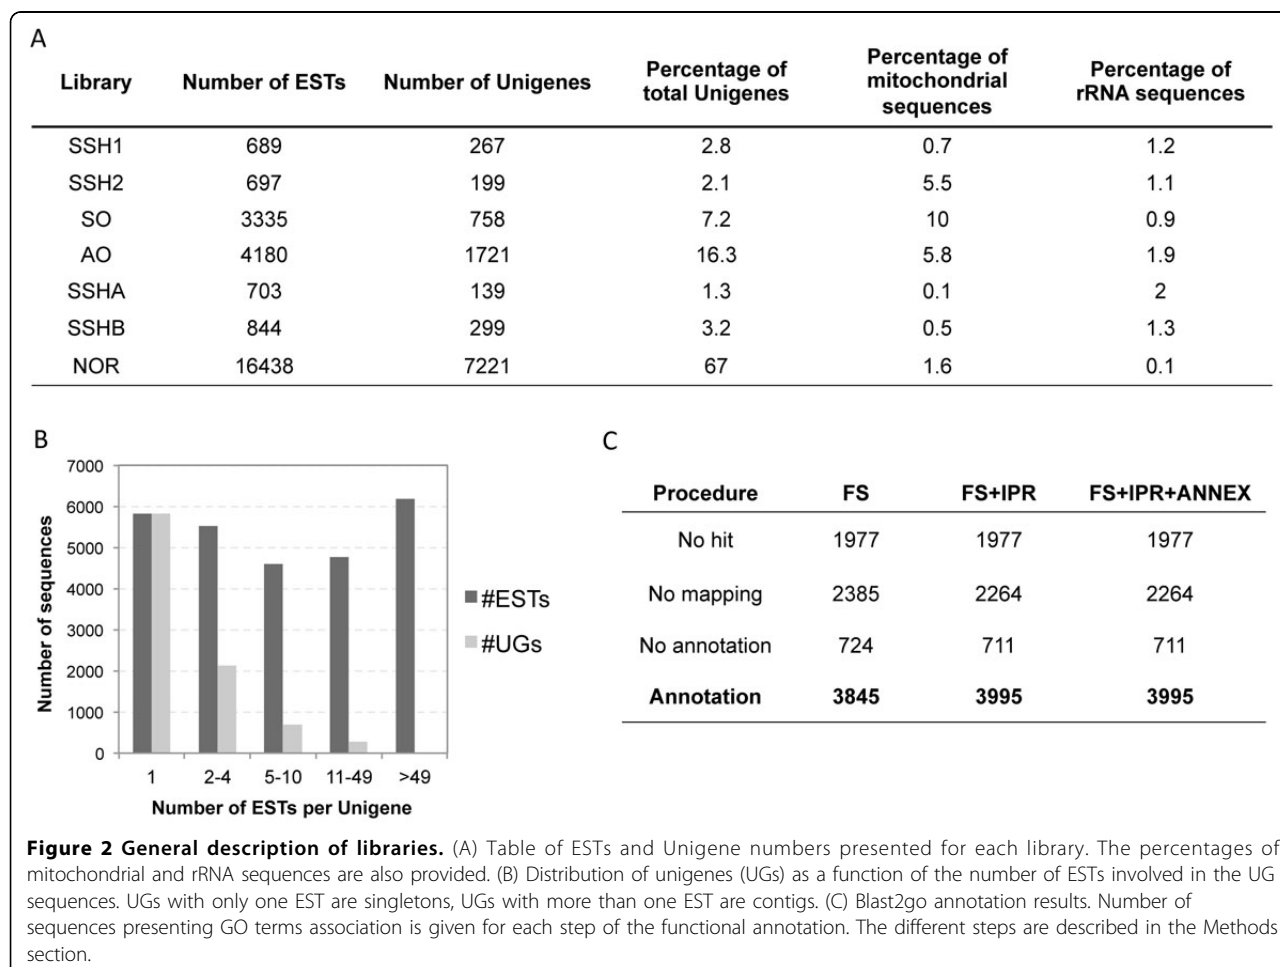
A

| Library | Number of ESTs | Number of Unigenes | Percentage of total Unigenes | Percentage of mitochondrial sequences | Percentage of rRNA sequences |
|---|---|---|---|---|---|
| SSH1 | 689 | 267 | 2.8 | 0.7 | 1.2 |
| SSH2 | 697 | 199 | 2.1 | 5.5 | 1.1 |
| SO | 3335 | 758 | 7.2 | 10 | 0.9 |
| AO | 4180 | 1721 | 16.3 | 5.8 | 1.9 |
| SSHA | 703 | 139 | 1.3 | 0.1 | 2 |
| SSHB | 844 | 299 | 3.2 | 0.5 | 1.3 |
| NOR | 16438 | 7221 | 67 | 1.6 | 0.1 |

B

7000
6000
5000
4000
3000
2000
1000
0
Number of sequences
1 2-4 5-10 11-49 >49
Number of ESTs per Unigene
#ESTs
#UGs

C

| Procedure | FS | FS+IPR | FS+IPR+ANNEX |
|---|---|---|---|
| No hit | 1977 | 1977 | 1977 |
| No mapping | 2385 | 2264 | 2264 |
| No annotation | 724 | 711 | 711 |
| **Annotation** | **3845** | **3995** | **3995** |

**Figure 2 General description of libraries.** (A) Table of ESTs and Unigene numbers presented for each library. The percentages of mitochondrial and rRNA sequences are also provided. (B) Distribution of unigenes (UGs) as a function of the number of ESTs involved in the UG sequences. UGs with only one EST are singletons, UGs with more than one EST are contigs. (C) Blast2go annotation results. Number of sequences presenting GO terms association is given for each step of the functional annotation. The different steps are described in the Methods section.